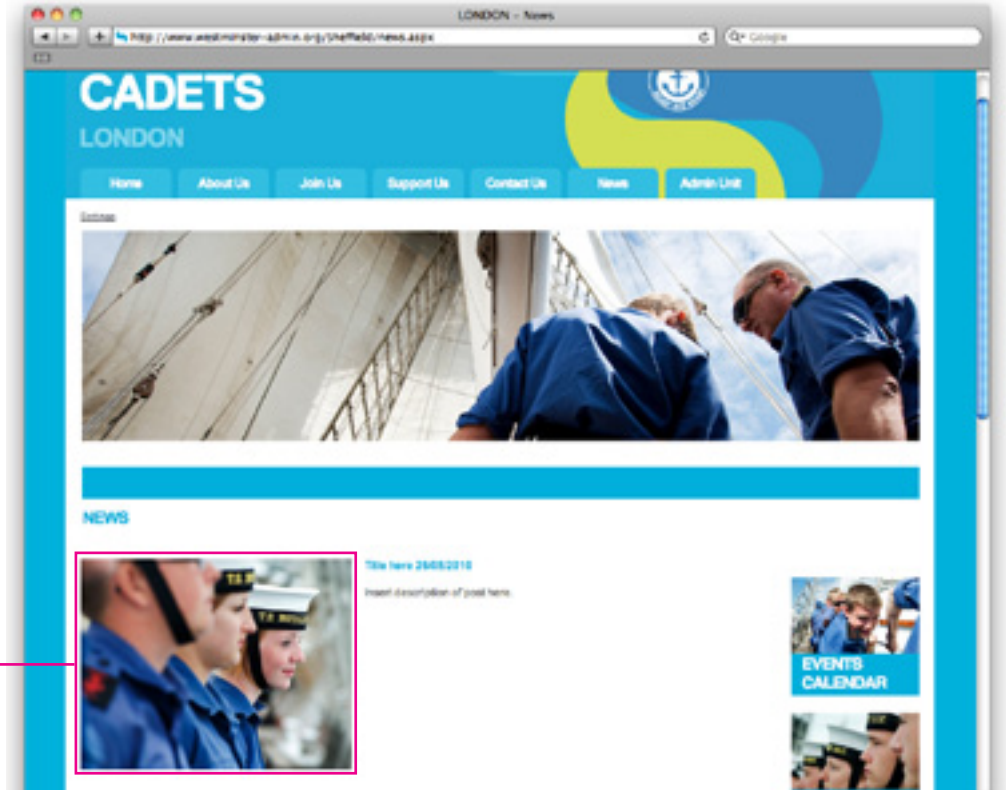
LONDON - News

http://www.westminster-admin.org/sheffield/news.aspx

Google

CADETS

LONDON

Home

About Us

Join Us

Support Us

Contact Us

News

Admin Unit

Settings

NEWS

Title here 26/05/2010

Insert description of post here.

EVENTS CALENDAR